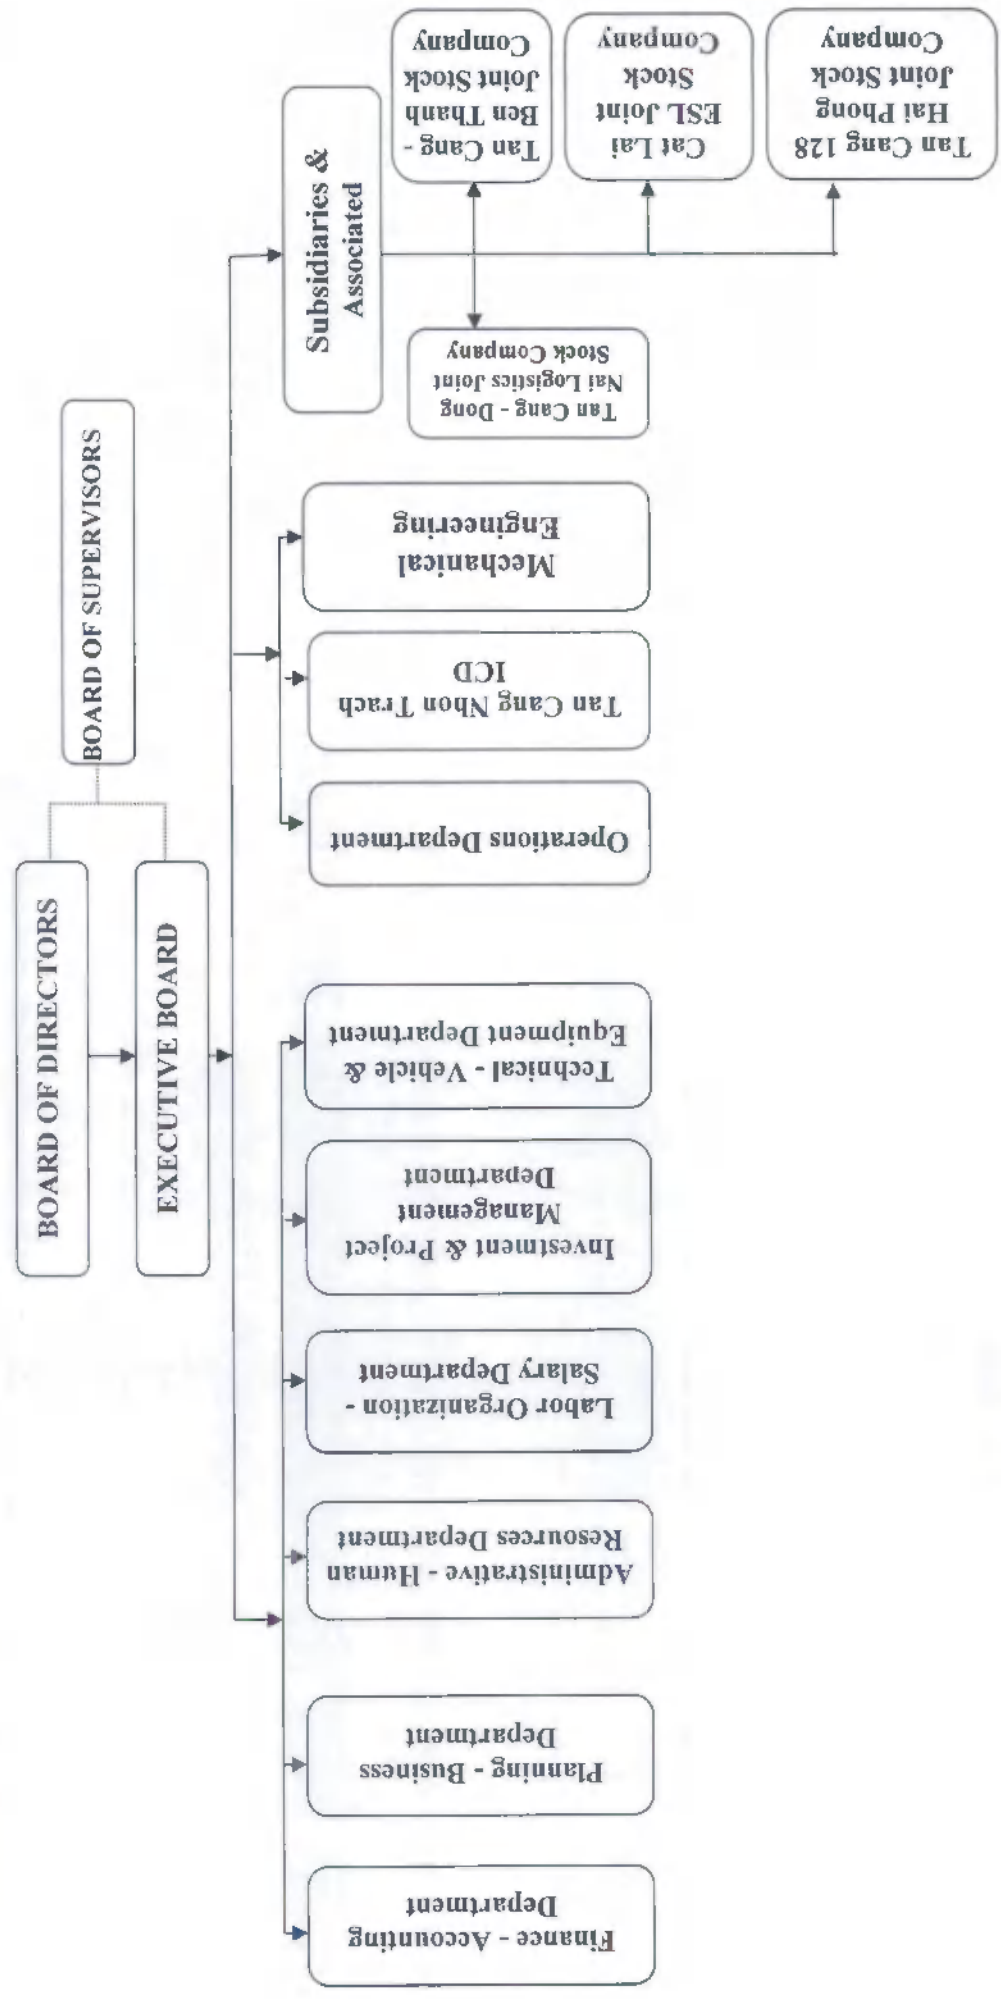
BOARD OF DIRECTORS

EXECUTIVE BOARD

BOARD OF SUPERVISORS

Finance - Accounting Department

Planning - Business Department

Administrative - Human Resources Department

Labor Organization - Salary Department

Investment & Project Management Department

Technical - Vehicle & Equipment Department

Operations Department

Tan Cang Nhon Trach ICD

Mechanical Engineering

Subsidiaries & Associated

Tan Cang - Dong Nai Logistics Joint Stock Company

Tan Cang - Ben Thanh Joint Stock Company

Cat Lai ESL Joint Stock Company

Tan Cang 128 Hai Phong Joint Stock Company